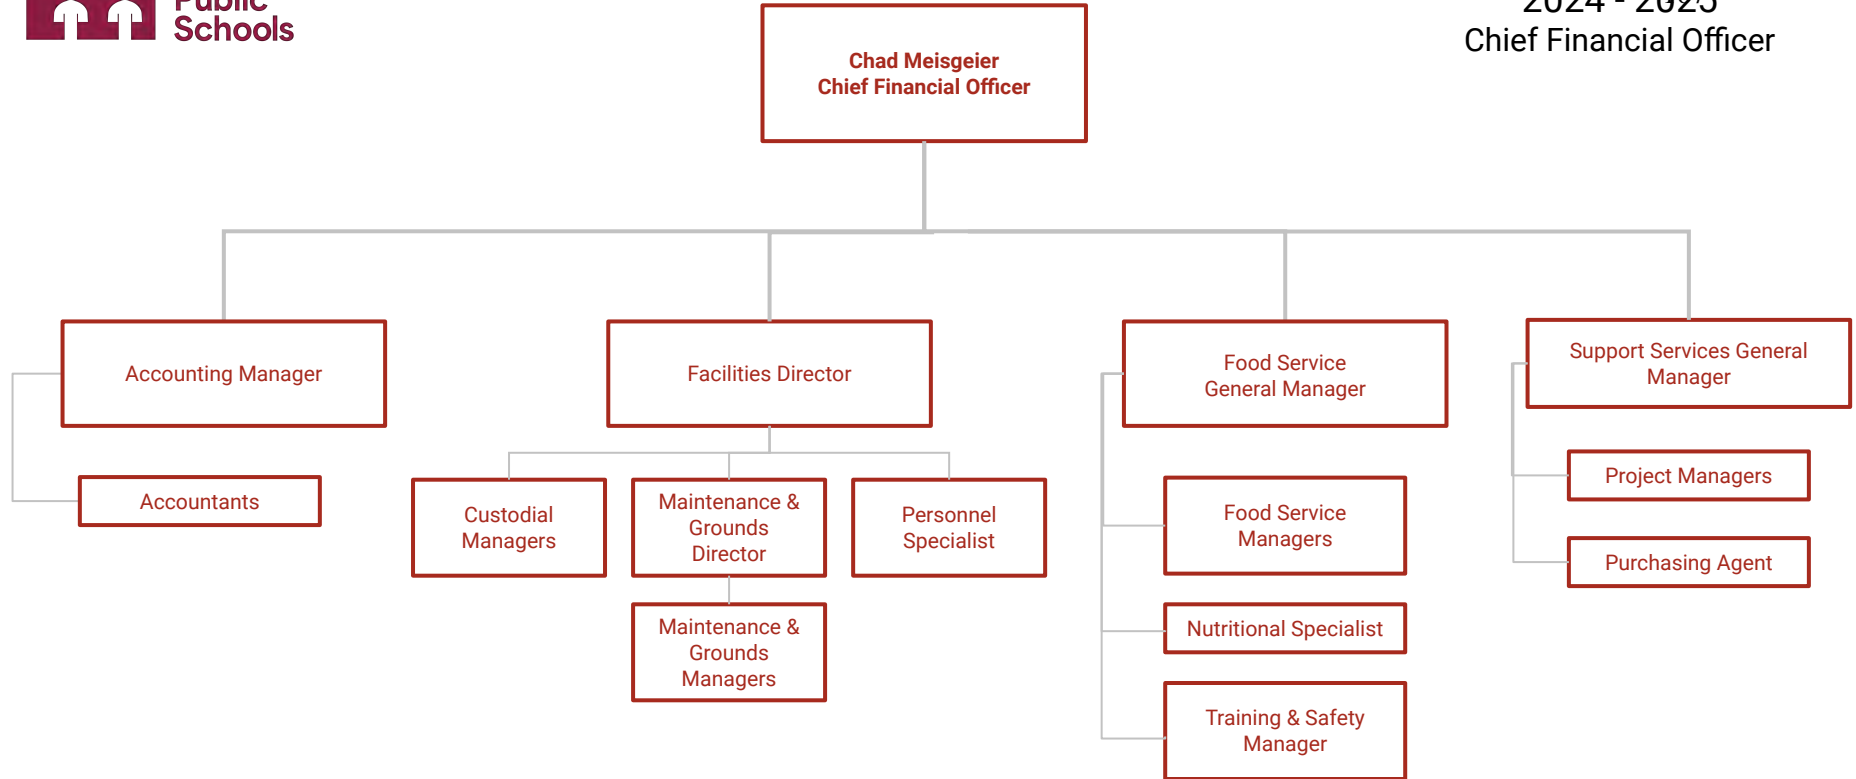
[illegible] Schools

2024 - 2025
Chief Financial Officer

Chad Meisgeier
Chief Financial Officer

Accounting Manager

Accountants

Facilities Director

Custodial Managers

Maintenance & Grounds Director

Maintenance & Grounds Managers

Personnel Specialist

Food Service General Manager

Food Service Managers

Nutritional Specialist

Training & Safety Manager

Support Services General Manager

Project Managers

Purchasing Agent